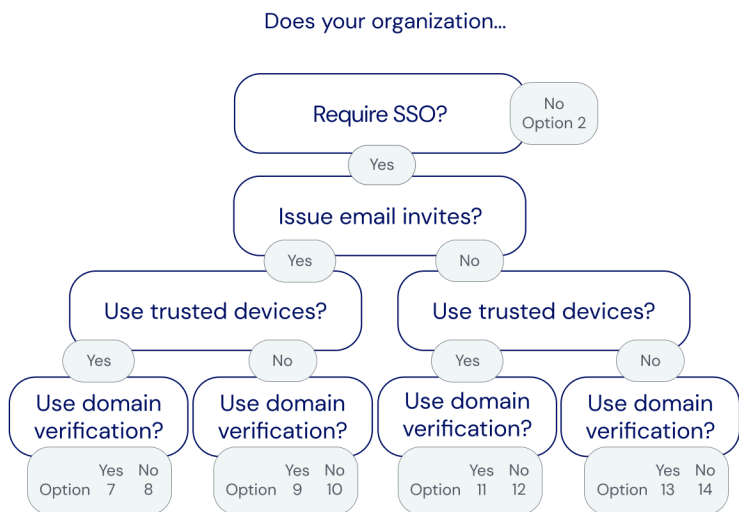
Does your organization...

Require SSO?

No
Option 2

Yes

Issue email invites?

Yes

No

Use trusted devices?

Use trusted devices?

Yes

No

Yes

No

Use domain verification?

Use domain verification?

Use domain verification?

Use domain verification?

| | Yes | No |
|---|---|---|
| Option | 7 | 8 |

| | Yes | No |
|---|---|---|
| Option | 9 | 10 |

| | Yes | No |
|---|---|---|
| Option | 11 | 12 |

| | Yes | No |
|---|---|---|
| Option | 13 | 14 |